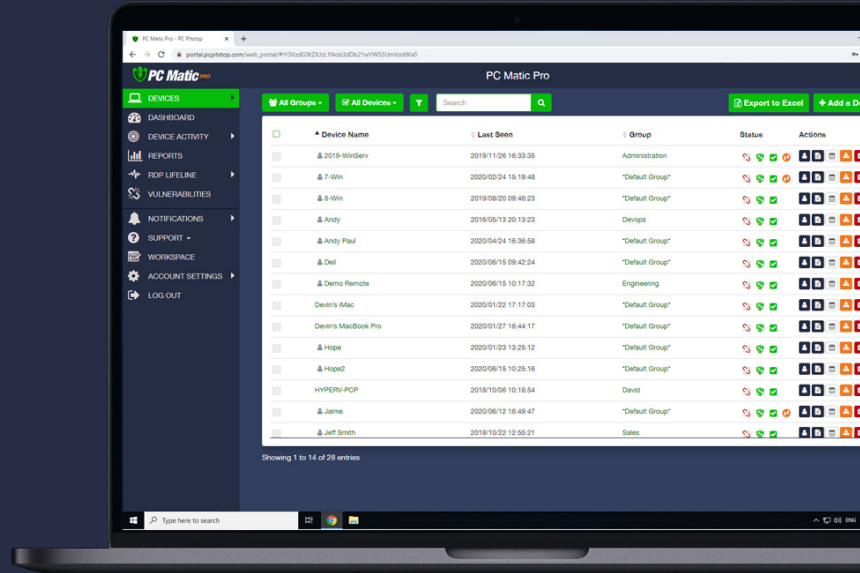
PC Matic Pro - PC Pitstop

portal.pcpitstop.com/web_portal/#!Y3VzdG9tZXJzL1Nob3dDb21wYW55UmVzdWx0

PC Matic PRO

PC Matic Pro

DEVICES
DASHBOARD
DEVICE ACTIVITY
REPORTS
RDP LIFELINE
VULNERABILITIES
NOTIFICATIONS
SUPPORT
WORKSPACE
ACCOUNT SETTINGS
LOG OUT

All Groups
All Devices
Search
Export to Excel
+ Add a D

| | Device Name | Last Seen | Group | Status | Actions |
|---|---|---|---|---|---|
| | 2019-WinServ | 2019/11/26 16:33:35 | Administration | | |
| | 7-Win | 2020/02/24 15:19:48 | "Default Group" | | |
| | 8-Win | 2019/08/20 09:46:23 | "Default Group" | | |
| | Andy | 2016/05/13 20:13:23 | Devops | | |
| | Andy Paul | 2020/04/24 16:36:58 | "Default Group" | | |
| | Dell | 2020/06/15 09:42:24 | "Default Group" | | |
| | Demo Remote | 2020/06/15 10:17:32 | Engineering | | |
| | Devin's iMac | 2020/01/22 17:17:03 | "Default Group" | | |
| | Devin's MacBook Pro | 2020/01/27 16:44:17 | "Default Group" | | |
| | Hope | 2020/01/23 13:25:12 | "Default Group" | | |
| | Hope2 | 2020/06/15 10:25:16 | "Default Group" | | |
| | HYPERV-PCP | 2018/10/06 10:18:54 | David | | |
| | Jaime | 2020/06/12 16:49:47 | "Default Group" | | |
| | Jeff Smith | 2018/10/22 12:55:21 | Sales | | |

Showing 1 to 14 of 28 entries

Type here to search

ENG